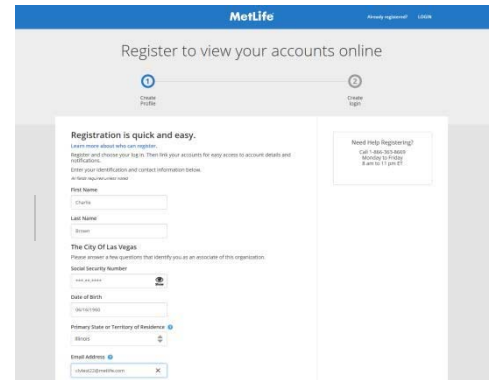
MetLife

Already registered? LOGIN

Register to view your accounts online

1
Create Profile

2
Create login

Registration is quick and easy.

Learn more about who can register.

Register and choose your log in. Then link your accounts for easy access to account details and notifications.

Enter your identification and contact information below.

All fields required unless noted

First Name

Charlie

Last Name

Brown

The City Of Las Vegas

Please answer a few questions that identify you as an associate of this organization.

Social Security Number

***-**-****

Show

Date of Birth

06/16/1960

Primary State or Territory of Residence

Illinois

Email Address

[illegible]@metlife.com

Need Help Registering?
Call 1-866-363-8669
Monday to Friday
8 am to 11 pm ET